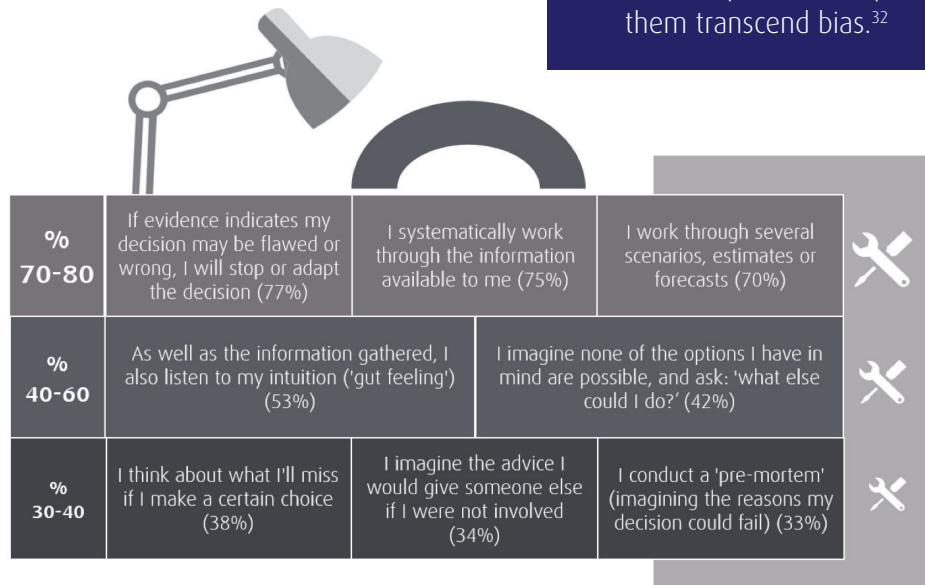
them transcend bias.$^{32}$

% 70-80

If evidence indicates my decision may be flawed or wrong, I will stop or adapt the decision (77%)

I systematically work through the information available to me (75%)

I work through several scenarios, estimates or forecasts (70%)

% 40-60

As well as the information gathered, I also listen to my intuition ('gut feeling') (53%)

I imagine none of the options I have in mind are possible, and ask: 'what else could I do?' (42%)

% 30-40

I think about what I'll miss if I make a certain choice (38%)

I imagine the advice I would give someone else if I were not involved (34%)

I conduct a 'pre-mortem' (imagining the reasons my decision could fail) (33%)